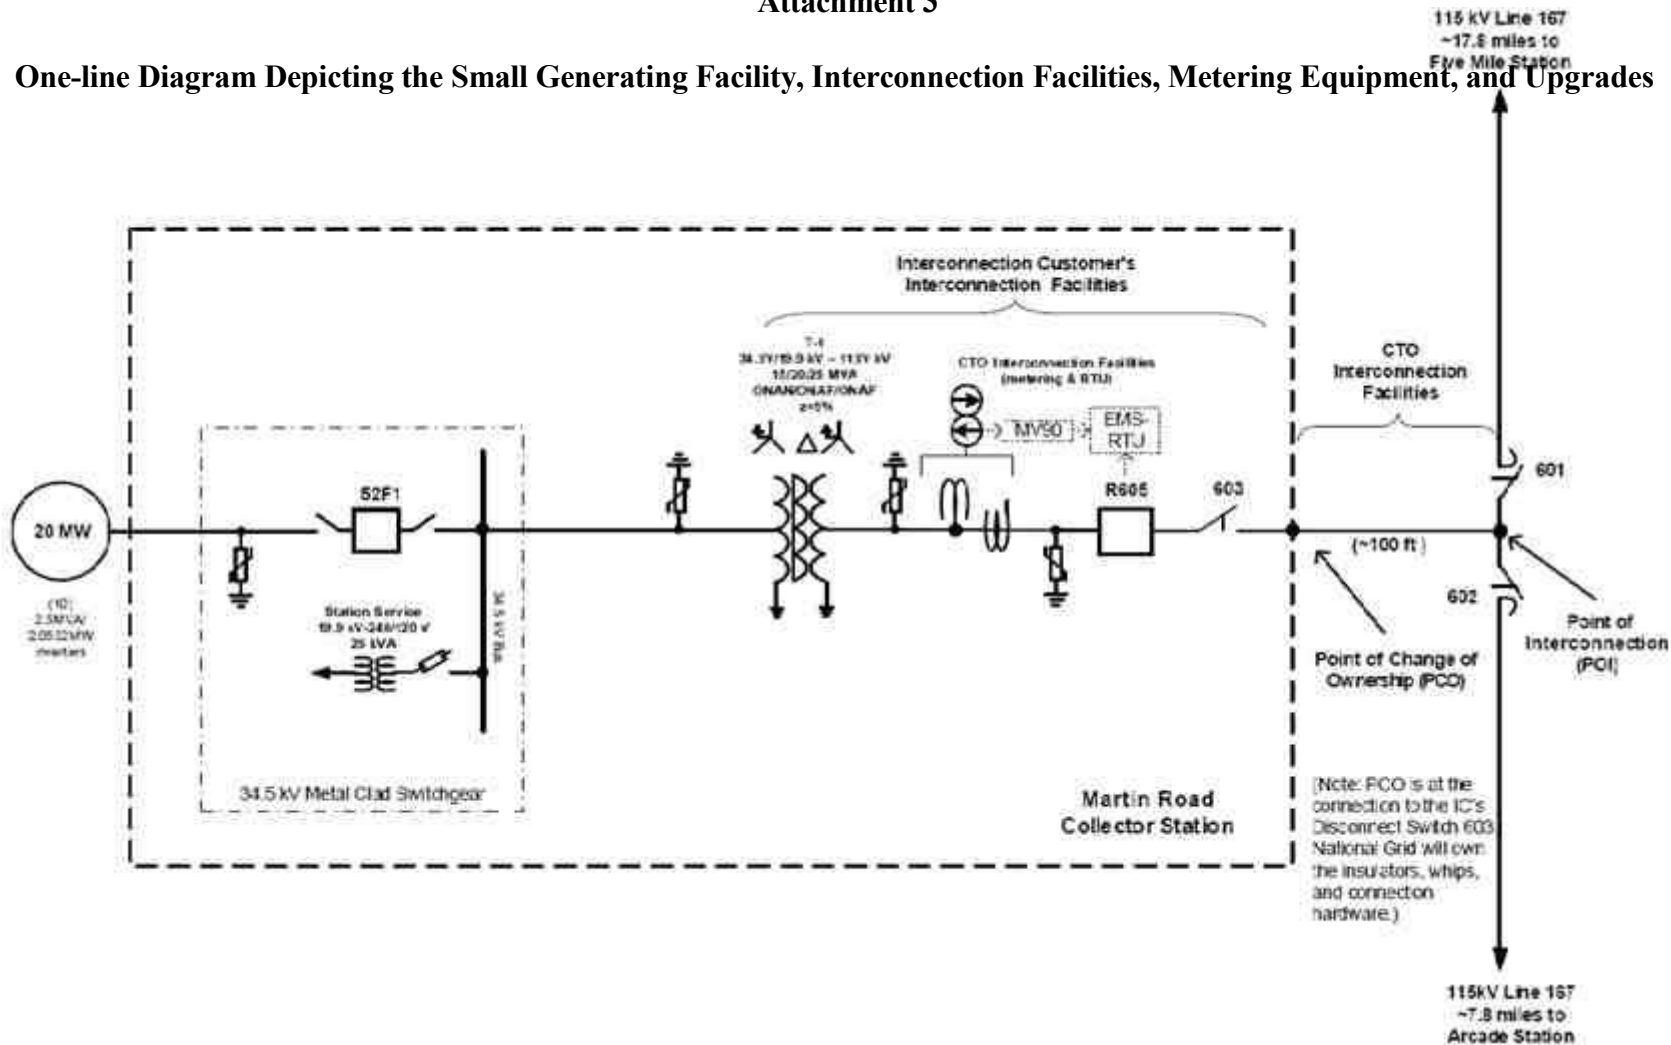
Attachment 3

115 kV Line 167
~17.8 miles to
Five Mile Station

One-line Diagram Depicting the Small Generating Facility, Interconnection Facilities, Metering Equipment, and Upgrades

Interconnection Customer's
Interconnection Facilities

CTO
Interconnection
Facilities

T-1
34.5Y/19.9 kV – 115Y kV
15/20/25 MVA
ONAN/ONAF/ONAF
Z=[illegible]%

CTO Interconnection Facilities
(metering & RTU)

MV90

EMS-
RTU

601

52F1

R605

603

20 MW

(10)
2.5MVA/
2.0532MW
inverters

Station Service
19.9 kV-240/120 V
25 kVA

34.5 kV Bus

(~100 ft)

602

Point of
Interconnection
(POI)

Point of Change of
Ownership (PCO)

34.5 kV Metal Clad Switchgear

Martin Road
Collector Station

(Note: PCO is at the connection to the IC's Disconnect Switch 603. National Grid will own the insulators, whips, and connection hardware.)

115kV Line 167
~7.8 miles to
Arcade Station